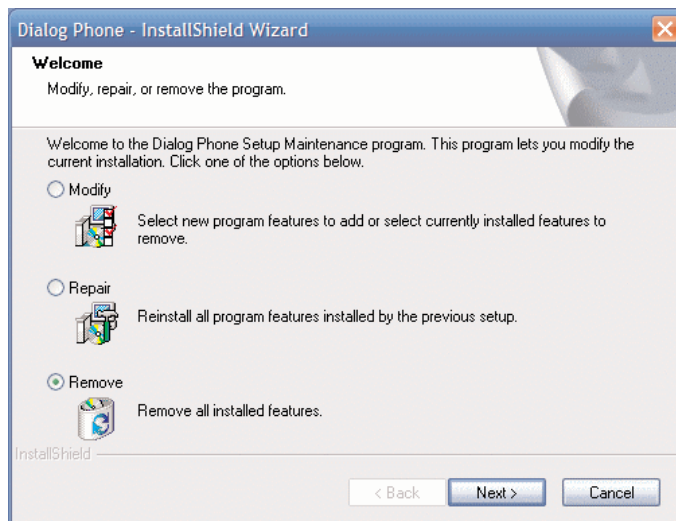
Dialog Phone - InstallShield Wizard

Welcome

Modify, repair, or remove the program.

Welcome to the Dialog Phone Setup Maintenance program. This program lets you modify the current installation. Click one of the options below.

Modify

Select new program features to add or select currently installed features to remove.

Repair

Reinstall all program features installed by the previous setup.

Remove

Remove all installed features.

InstallShield

< Back

Next >

Cancel